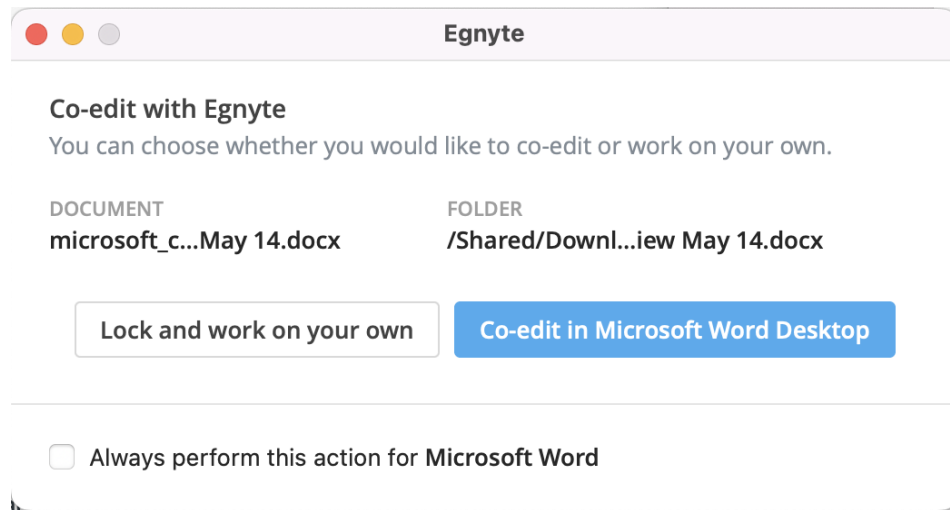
Egnyte

Co-edit with Egnyte
You can choose whether you would like to co-edit or work on your own.

DOCUMENT
microsoft_c...May 14.docx

FOLDER
/Shared/Downl...iew May 14.docx

Lock and work on your own

Co-edit in Microsoft Word Desktop

Always perform this action for Microsoft Word